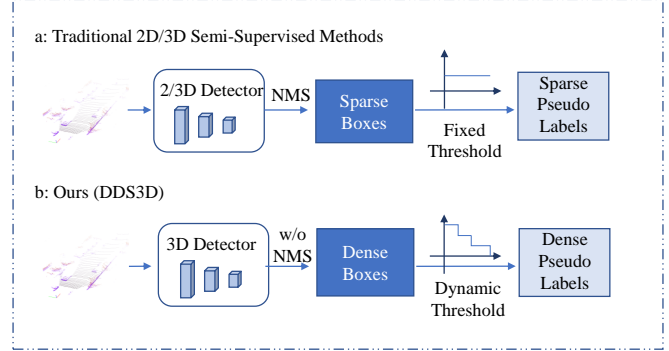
a: Traditional 2D/3D Semi-Supervised Methods

2/3D Detector

NMS

Sparse Boxes

Fixed Threshold

Sparse Pseudo Labels

b: Ours (DDS3D)

3D Detector

w/o NMS

Dense Boxes

Dynamic Threshold

Dense Pseudo Labels